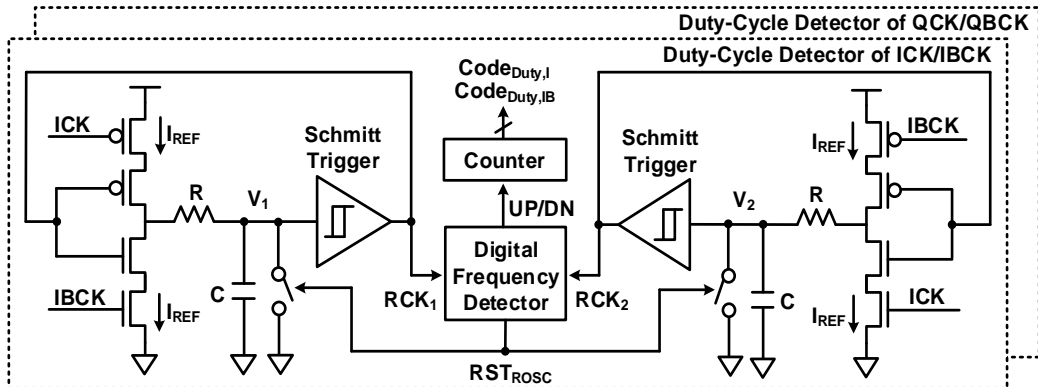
Duty-Cycle Detector of QCK/QBCK

Duty-Cycle Detector of ICK/IBCK

$Code_{Duty,I}$
$Code_{Duty,IB}$

ICK
$I_{REF}$
Schmitt Trigger
R
$V_1$
Counter
UP/DN
Schmitt Trigger
$V_2$
R
IBCK
$I_{REF}$
Digital Frequency Detector
IBCK
$I_{REF}$
C
$RCK_1$
$RCK_2$
C
$I_{REF}$
ICK
$RST_{ROSC}$